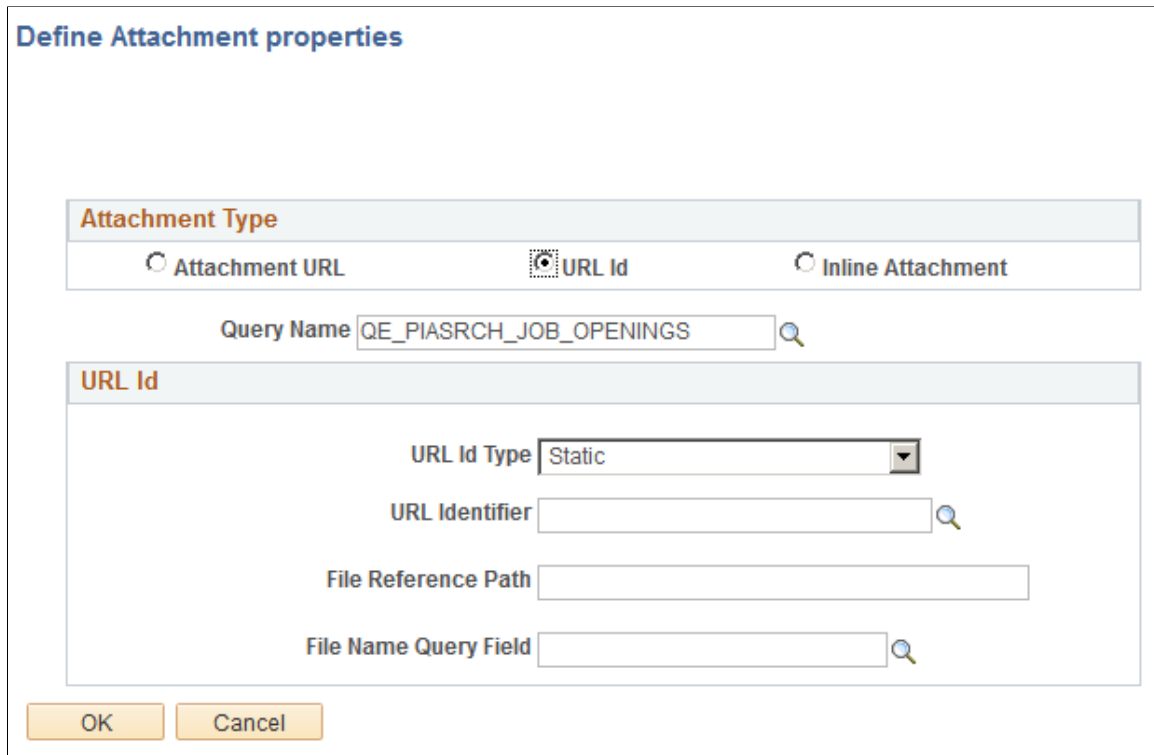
Define Attachment properties

Attachment Type

Attachment URL

URL Id

Inline Attachment

Query Name QE_PIASRCH_JOB_OPENINGS

URL Id

URL Id Type Static

URL Identifier

File Reference Path

File Name Query Field

OK

Cancel